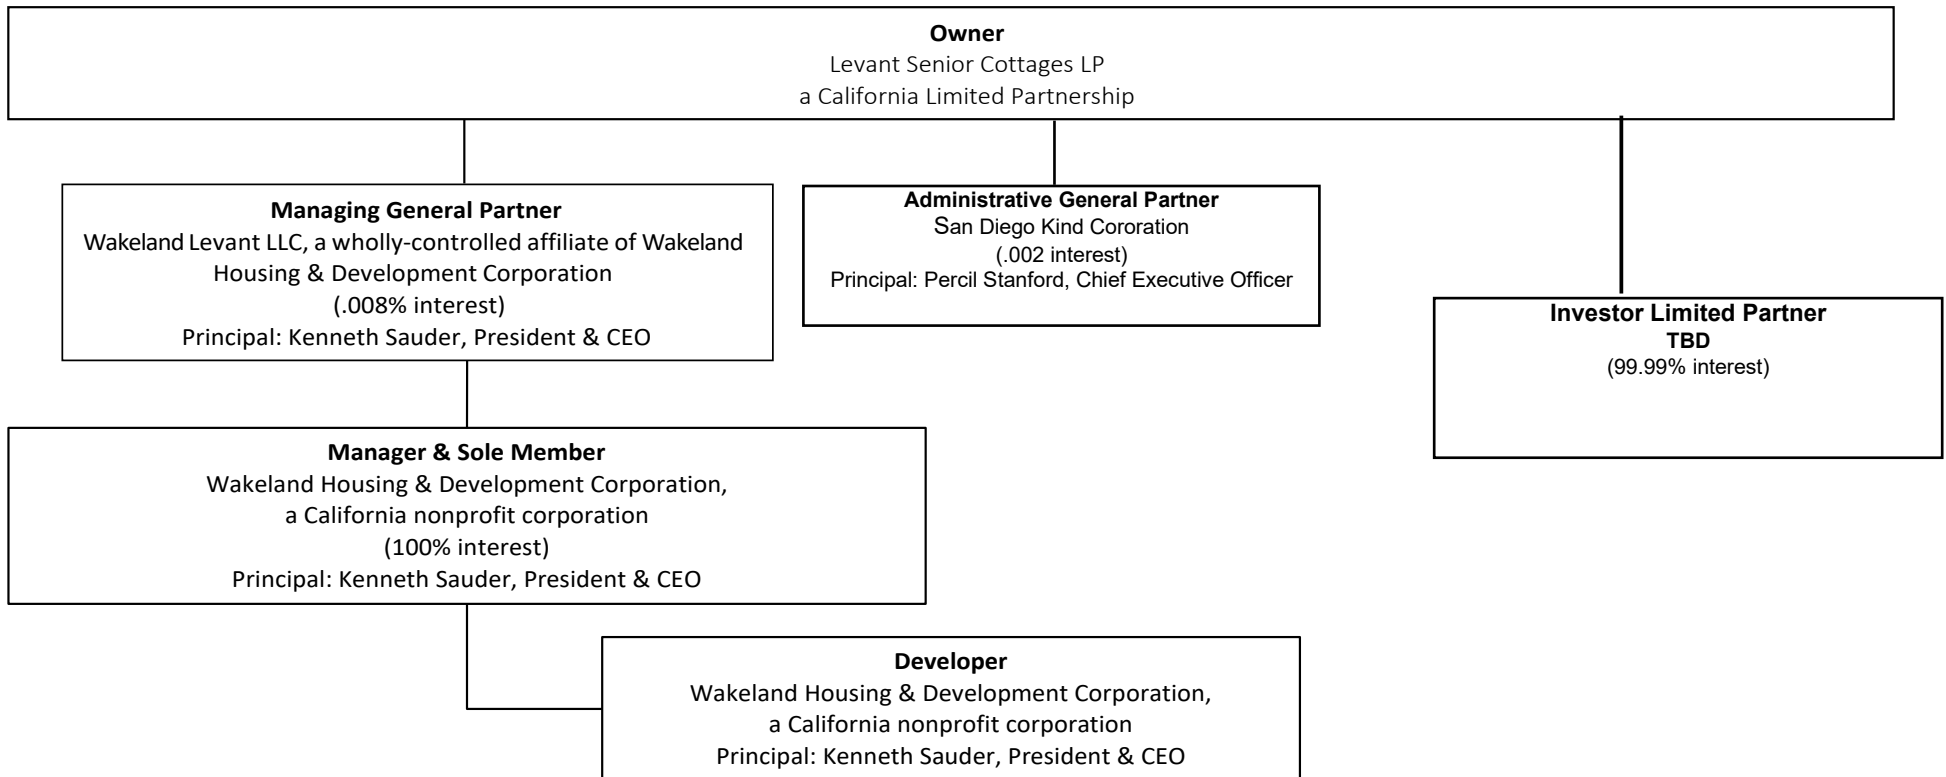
**Owner**
Levant Senior Cottages LP
a California Limited Partnership

**Managing General Partner**
Wakeland Levant LLC, a wholly-controlled affiliate of Wakeland Housing & Development Corporation
(.008% interest)
Principal: Kenneth Sauder, President & CEO

**Administrative General Partner**
San Diego Kind Cororation
(.002 interest)
Principal: Percil Stanford, Chief Executive Officer

**Investor Limited Partner**
**TBD**
(99.99% interest)

**Manager & Sole Member**
Wakeland Housing & Development Corporation,
a California nonprofit corporation
(100% interest)
Principal: Kenneth Sauder, President & CEO

**Developer**
Wakeland Housing & Development Corporation,
a California nonprofit corporation
Principal: Kenneth Sauder, President & CEO